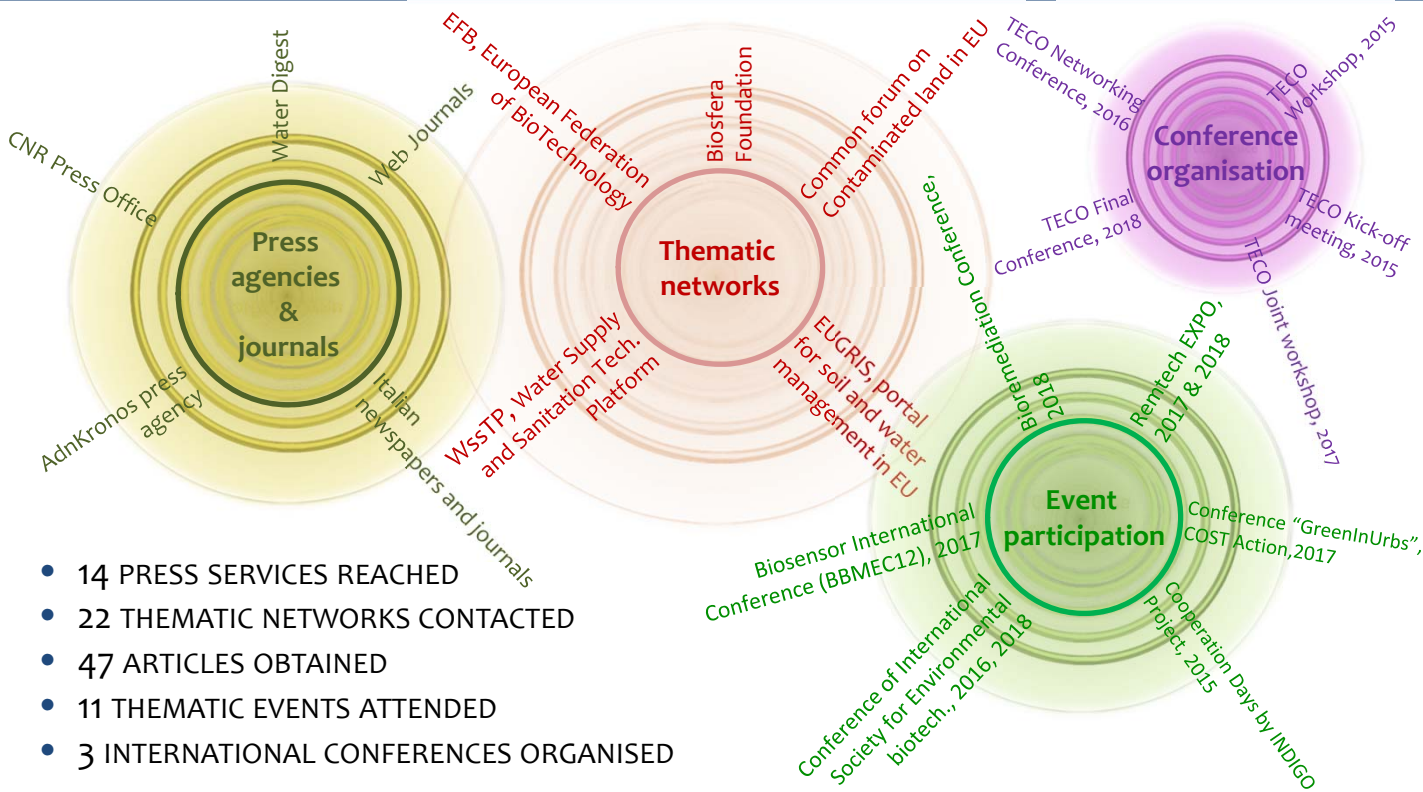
Press agencies & journals

Water Digest

Web Journals

CNR Press Office

AdnKronos press agency

Italian newspapers and journals

Thematic networks

EFB, European Federation of BioTechnology

Biosfera Foundation

Common forum on Contaminated land in EU

WssTP, Water Supply and Sanitation Tech. Platform

EUGRIS, portal for soil and water management in EU

Conference organisation

TECO Networking Conference, 2016

TECO Workshop, 2015

TECO Final Conference, 2018

TECO Kick-off meeting, 2015

TECO Joint workshop, 2017

Event participation

Bioremediation Conference, 2018

Remtech EXPO, 2017 & 2018

Biosensor International Conference (BBMEC12), 2017

Conference "GreenInUrbs", COST Action,2017

Conference of International Society for Environmental biotech., 2016, 2018

Cooperation Days by INDIGO Project, 2015

- 14 PRESS SERVICES REACHED
- 22 THEMATIC NETWORKS CONTACTED
- 47 ARTICLES OBTAINED
- 11 THEMATIC EVENTS ATTENDED
- 3 INTERNATIONAL CONFERENCES ORGANISED